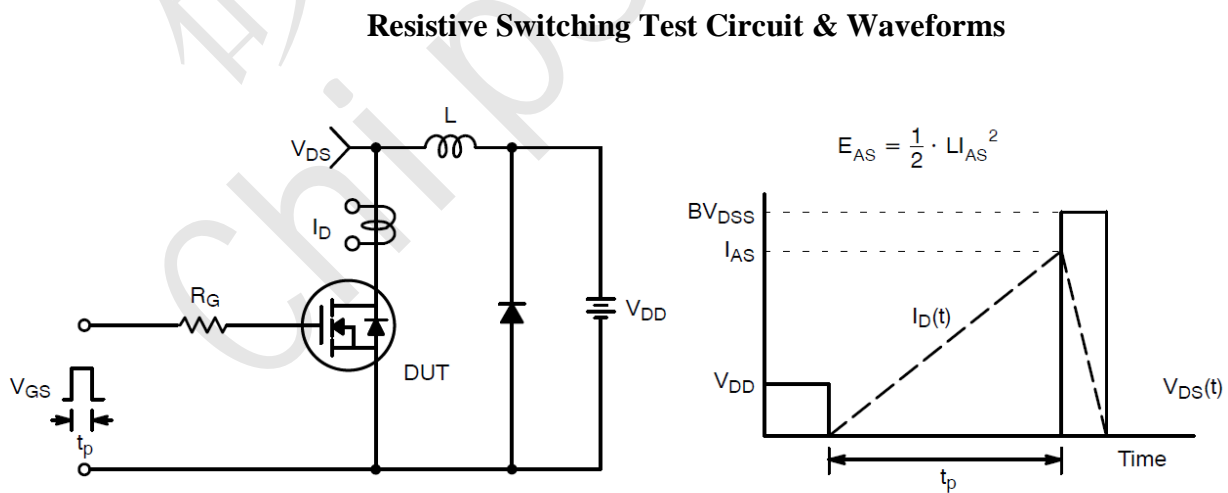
Resistive Switching Test Circuit & Waveforms

L

$V_{DS}$

$I_D$

$R_G$

$V_{DD}$

DUT

$V_{GS}$

$t_p$

$E_{AS} = \frac{1}{2} \cdot LI_{AS}^2$

$BV_{DSS}$

$I_{AS}$

$I_D(t)$

$V_{DD}$

$V_{DS}(t)$

Time

$t_p$